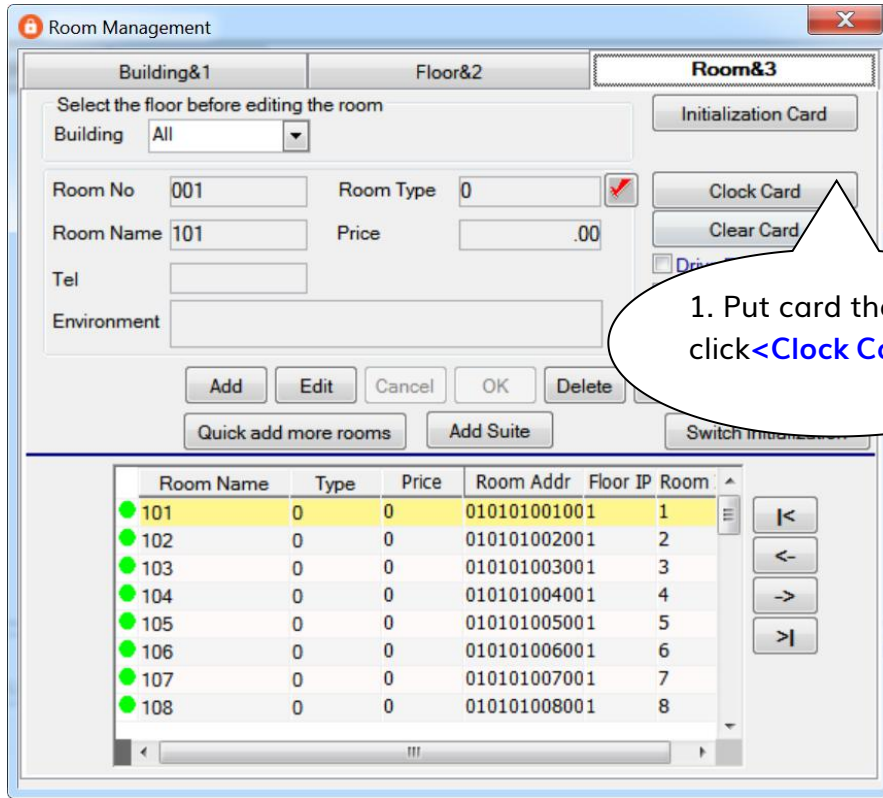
Room Management

Building&1 | Floor&2 | Room&3

Select the floor before editing the room
Building All

Initialization Card

Room No 001
Room Type 0
Room Name 101
Price .00
Tel
Environment

Clock Card
Clear Card
Driv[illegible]

1. Put card the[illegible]
click<Clock Ca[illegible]

Add Edit Cancel OK Delete
Quick add more rooms
Add Suite
Switch Initialization

| Room Name | Type | Price | Room Addr | Floor IP | Room |
|---|---|---|---|---|---|
| 101 | 0 | 0 | 01010100100 | 1 | 1 |
| 102 | 0 | 0 | 01010100200 | 1 | 2 |
| 103 | 0 | 0 | 01010100300 | 1 | 3 |
| 104 | 0 | 0 | 01010100400 | 1 | 4 |
| 105 | 0 | 0 | 01010100500 | 1 | 5 |
| 106 | 0 | 0 | 01010100600 | 1 | 6 |
| 107 | 0 | 0 | 01010100700 | 1 | 7 |
| 108 | 0 | 0 | 01010100800 | 1 | 8 |

|<
<-
->
>|